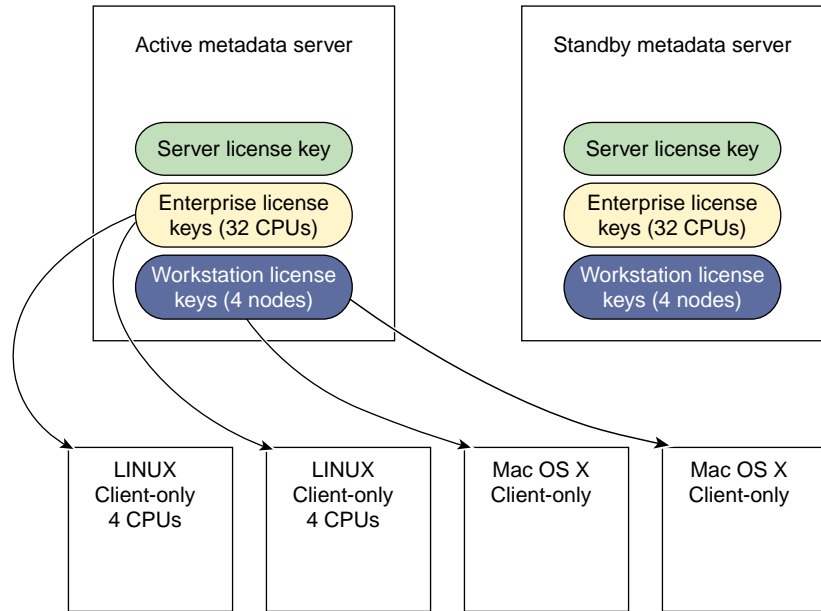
Active metadata server

Server license key

Enterprise license keys (32 CPUs)

Workstation license keys (4 nodes)

Standby metadata server

Server license key

Enterprise license keys (32 CPUs)

Workstation license keys (4 nodes)

LINUX
Client-only
4 CPUs

LINUX
Client-only
4 CPUs

Mac OS X
Client-only

Mac OS X
Client-only